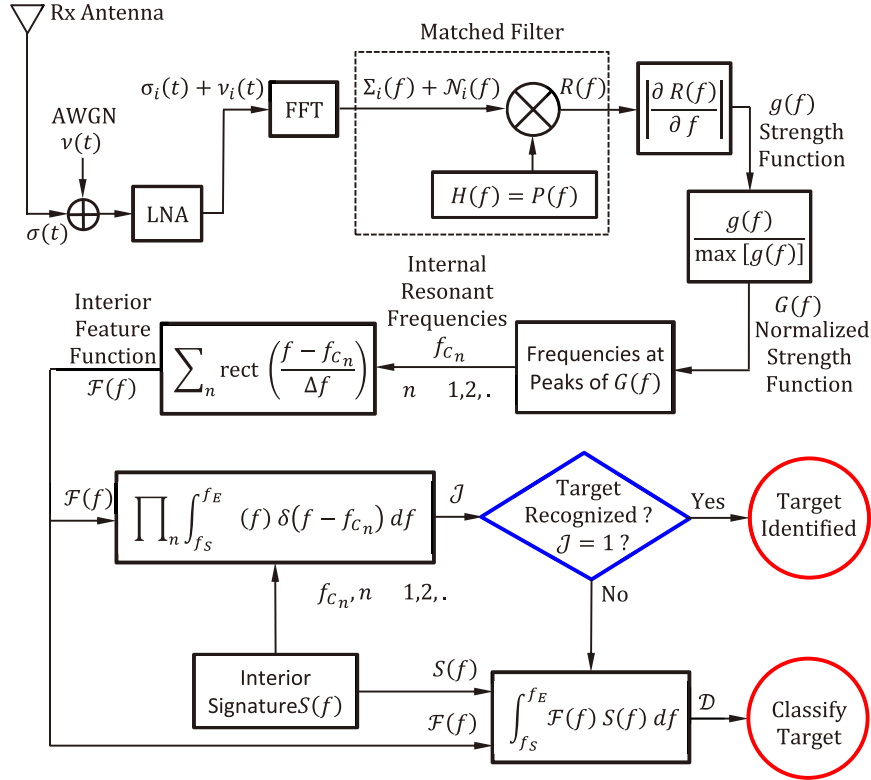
Rx Antenna

AWGN
$\nu(t)$

$\sigma(t)$

LNA

$\sigma_i(t) + \nu_i(t)$

FFT

Matched Filter

$\Sigma_i(f) + \mathcal{N}_i(f)$

$R(f)$

$H(f) = P(f)$

$\left|\frac{\partial R(f)}{\partial f}\right|$

$g(f)$
Strength
Function

$\frac{g(f)}{\max[g(f)]}$

$G(f)$
Normalized
Strength
Function

Frequencies at Peaks of $G(f)$

Internal
Resonant
Frequencies
$f_{C_n}$

$n$ 1,2,.

Interior
Feature
Function
$\mathcal{F}(f)$

$\sum_n \mathrm{rect}\left(\frac{f - f_{C_n}}{\Delta f}\right)$

$\mathcal{F}(f)$

$\prod_n \int_{f_S}^{f_E} (f)\,\delta(f - f_{C_n})\,df$

$\mathcal{J}$

Target
Recognized ?
$\mathcal{J} = 1$ ?

Yes

Target
Identified

No

$f_{C_n}, n$ 1,2,.

Interior
Signature$S(f)$

$S(f)$

$\mathcal{F}(f)$

$\int_{f_S}^{f_E} \mathcal{F}(f)\,S(f)\,df$

$\mathcal{D}$

Classify
Target